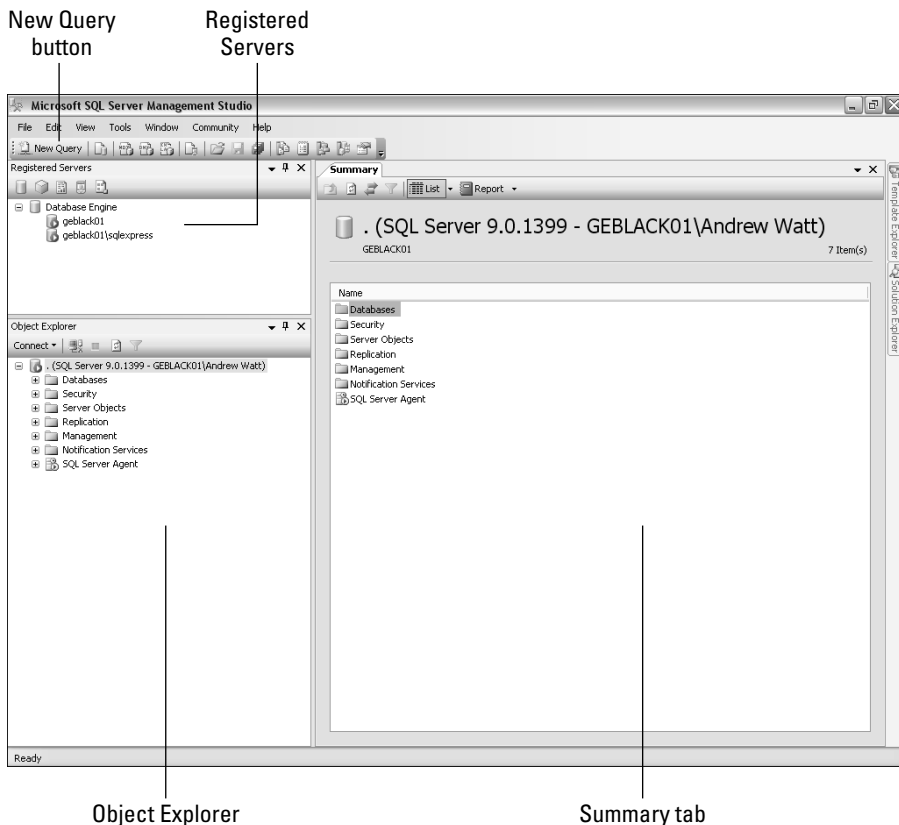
New Query button

Registered Servers

Microsoft SQL Server Management Studio

File Edit View Tools Window Community Help

New Query

Registered Servers

Database Engine
geblack01
geblack01\sqlexpress

Object Explorer

Connect

. (SQL Server 9.0.1399 - GEBLACK01\Andrew Watt)
Databases
Security
Server Objects
Replication
Management
Notification Services
SQL Server Agent

Summary

List Report

. (SQL Server 9.0.1399 - GEBLACK01\Andrew Watt)

GEBLACK01

7 Item(s)

Name
Databases
Security
Server Objects
Replication
Management
Notification Services
SQL Server Agent

Template Explorer Solution Explorer

Ready

Object Explorer

Summary tab